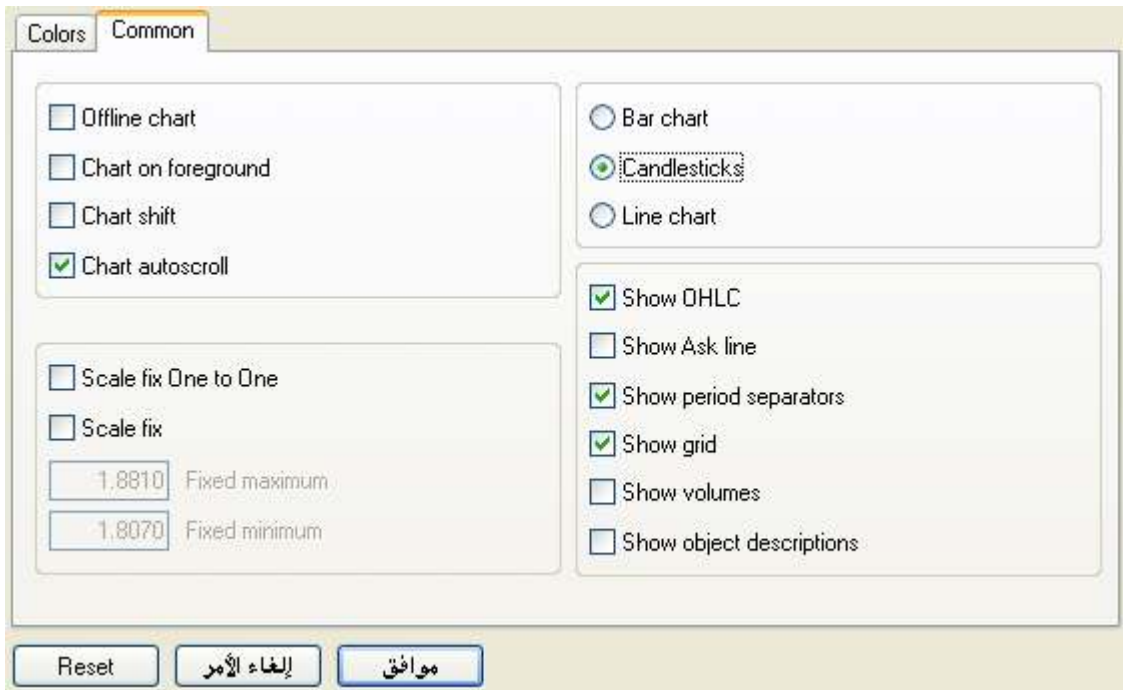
Colors | Common

Offline chart
Chart on foreground
Chart shift
Chart autoscroll

Scale fix One to One
Scale fix
1.8810 Fixed maximum
1.8070 Fixed minimum

Bar chart
Candlesticks
Line chart

Show OHLC
Show Ask line
Show period separators
Show grid
Show volumes
Show object descriptions

Reset
إلغاء الأمر
موافق